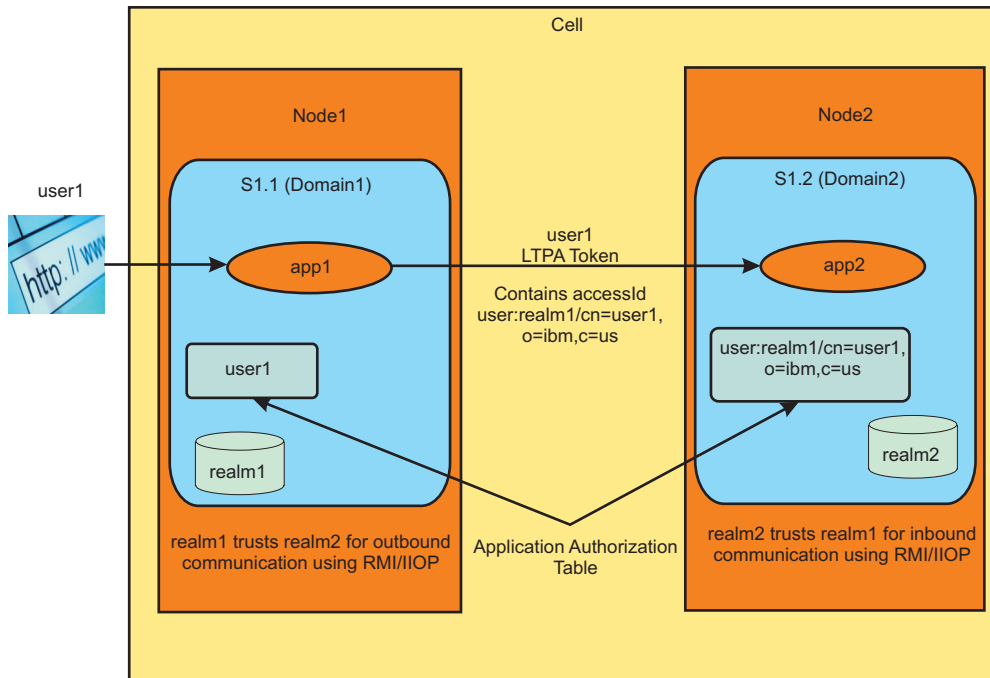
Cell

user1

http://www

Node1

S1.1 (Domain1)

app1

user1

realm1

realm1 trusts realm2 for outbound communication using RMI/IIOP

user1
LTPA Token

Contains accessId
user:realm1/cn=user1,
o=ibm,c=us

Application Authorization Table

Node2

S1.2 (Domain2)

app2

user:realm1/cn=user1,
o=ibm,c=us

realm2

realm2 trusts realm1 for inbound communication using RMI/IIOP